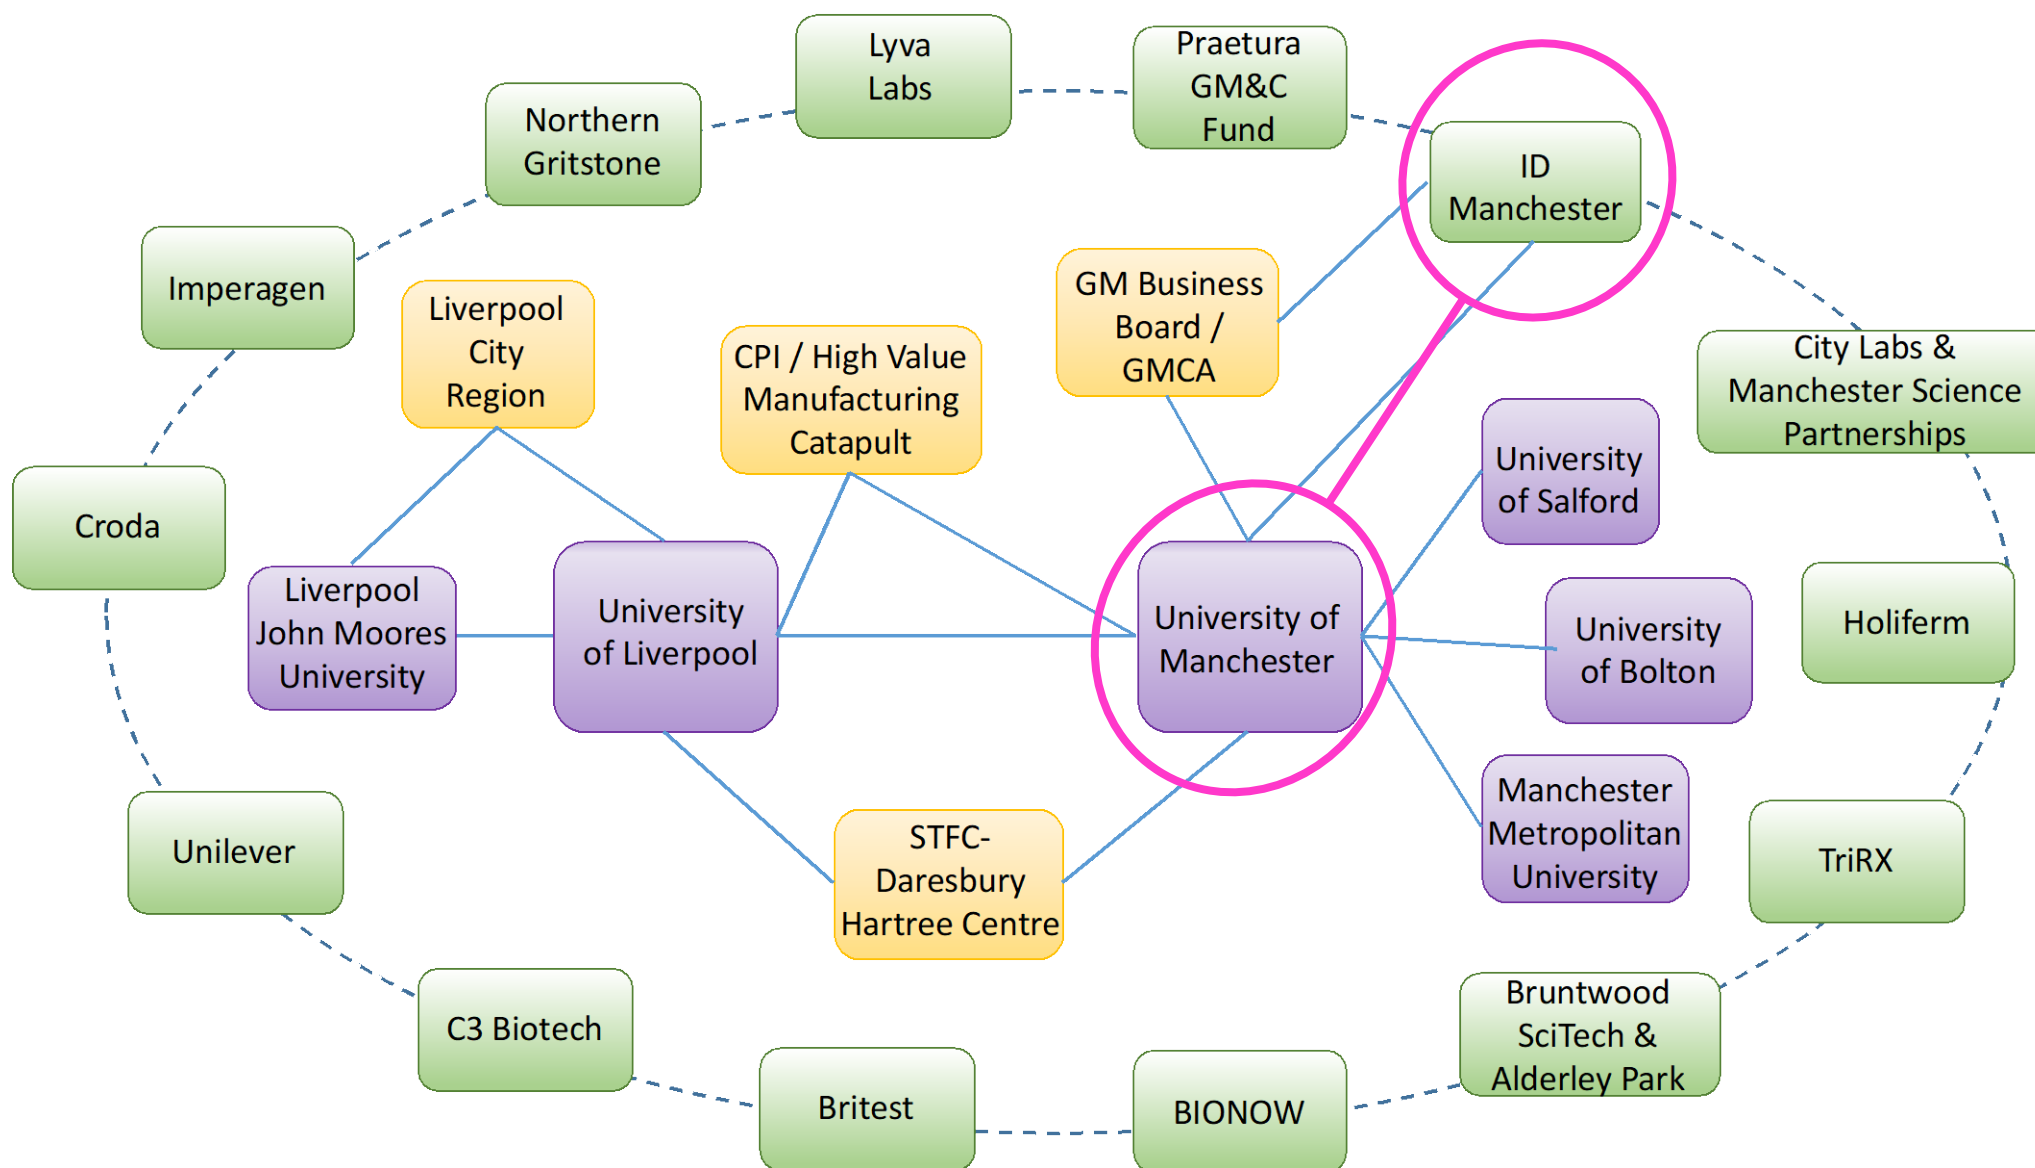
Lyva Labs

Praetura GM&C Fund

Northern Gritstone

ID Manchester

Imperagen

Liverpool City Region

CPI / High Value Manufacturing Catapult

GM Business Board / GMCA

City Labs & Manchester Science Partnerships

University of Salford

Croda

Liverpool John Moores University

University of Liverpool

University of Manchester

University of Bolton

Holiferm

Manchester Metropolitan University

Unilever

STFC-Daresbury Hartree Centre

TriRX

C3 Biotech

Bruntwood SciTech & Alderley Park

Britest

BIONOW